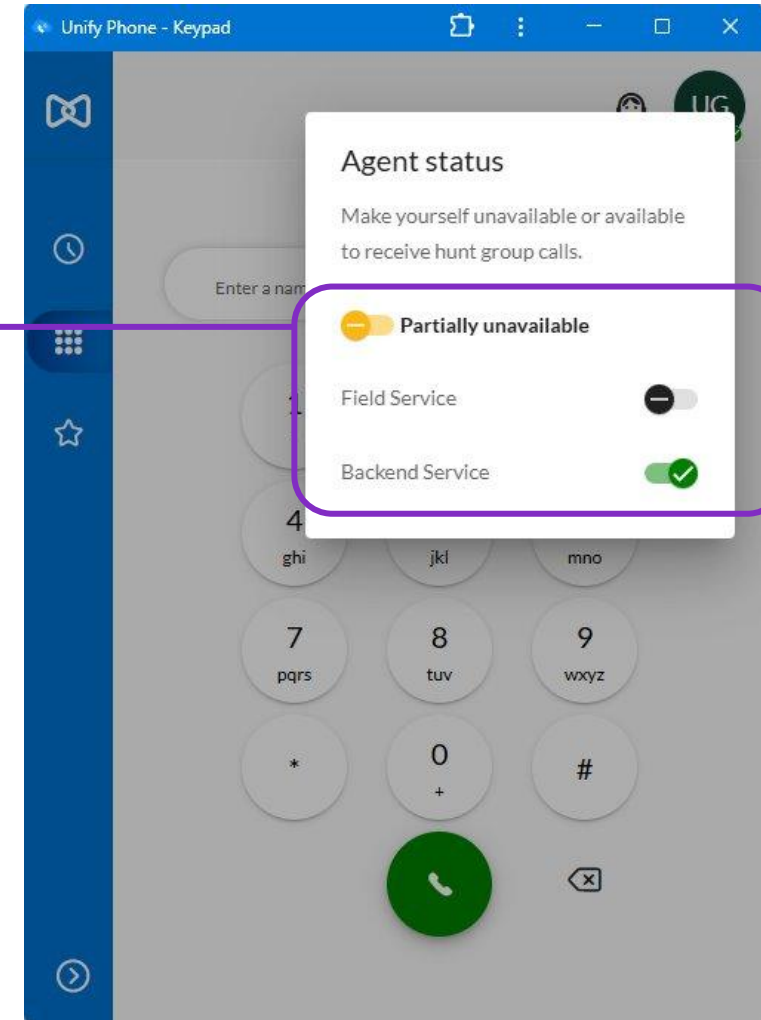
Unify Phone - Keypad

UG

Enter a nam

Agent status

Make yourself unavailable or available to receive hunt group calls.

Partially unavailable

Field Service

Backend Service

4
ghi

jkl

mno

7
pqrs

8
tuv

9
wxyz

*

0
+

#